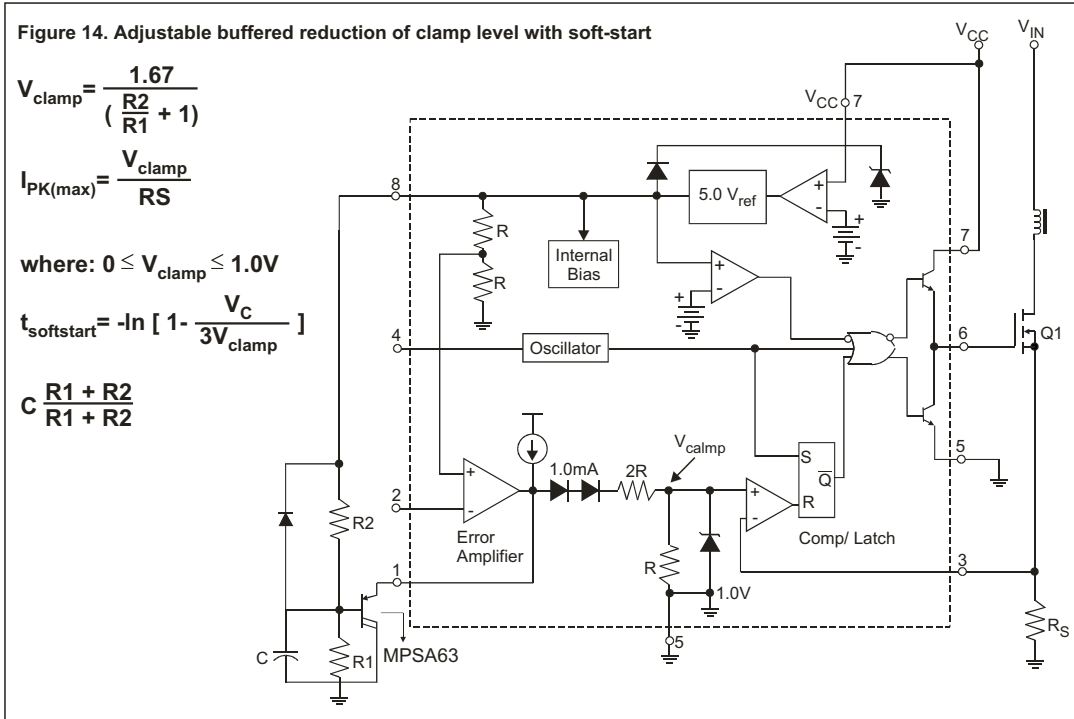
Figure 14. Adjustable buffered reduction of clamp level with soft-start

$V_{clamp} = \frac{1.67}{(\frac{R2}{R1} + 1)}$

$I_{PK(max)} = \frac{V_{clamp}}{RS}$

where: $0 \leq V_{clamp} \leq 1.0V$

$t_{softstart} = -\ln [ 1 - \frac{V_C}{3V_{clamp}} ]$

$C \frac{R1 + R2}{R1 + R2}$

$V_{CC}$

$V_{IN}$

$V_{CC}$ 7

8

R

R

Internal Bias

5.0 $V_{ref}$

+

-

+

-

+

-

7

4

Oscillator

6

Q1

2

+

-

Error Amplifier

1.0mA

2R

$V_{calmp}$

+

-

S

$\overline{Q}$

R

Comp/ Latch

5

R2

1

R

1.0V

3

C

R1

MPSA63

5

$R_S$